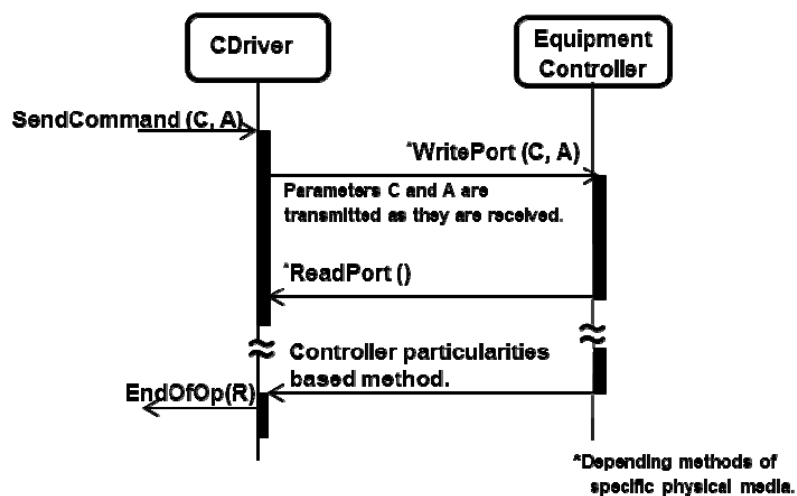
CDriver

Equipment Controller

SendCommand (C, A)

*WritePort (C, A)

Parameters C and A are transmitted as they are received.

*ReadPort ()

Controller particularities based method.

EndOfOp(R)

*Depending methods of specific physical media.